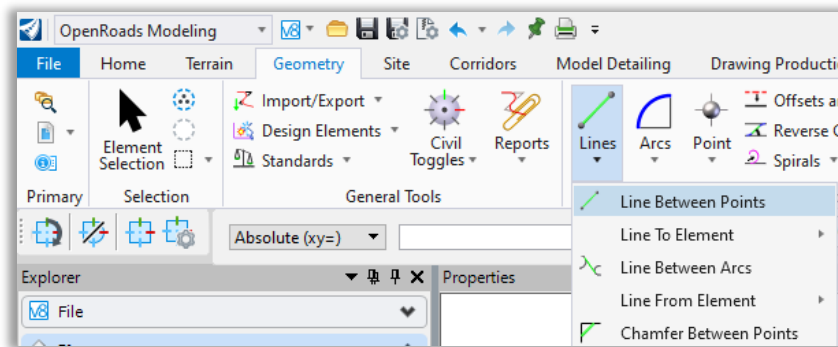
OpenRoads Modeling

File | Home | Terrain | Geometry | Site | Corridors | Model Detailing | Drawing Productio

Element Selection

Primary | Selection

Import/Export
Design Elements
Standards

Civil Toggles

Reports

General Tools

Lines | Arcs | Point

Offsets a
Reverse C
Spirals

Line Between Points
Line To Element
Line Between Arcs
Line From Element
Chamfer Between Points

Absolute (xy=)

Explorer

File

Properties